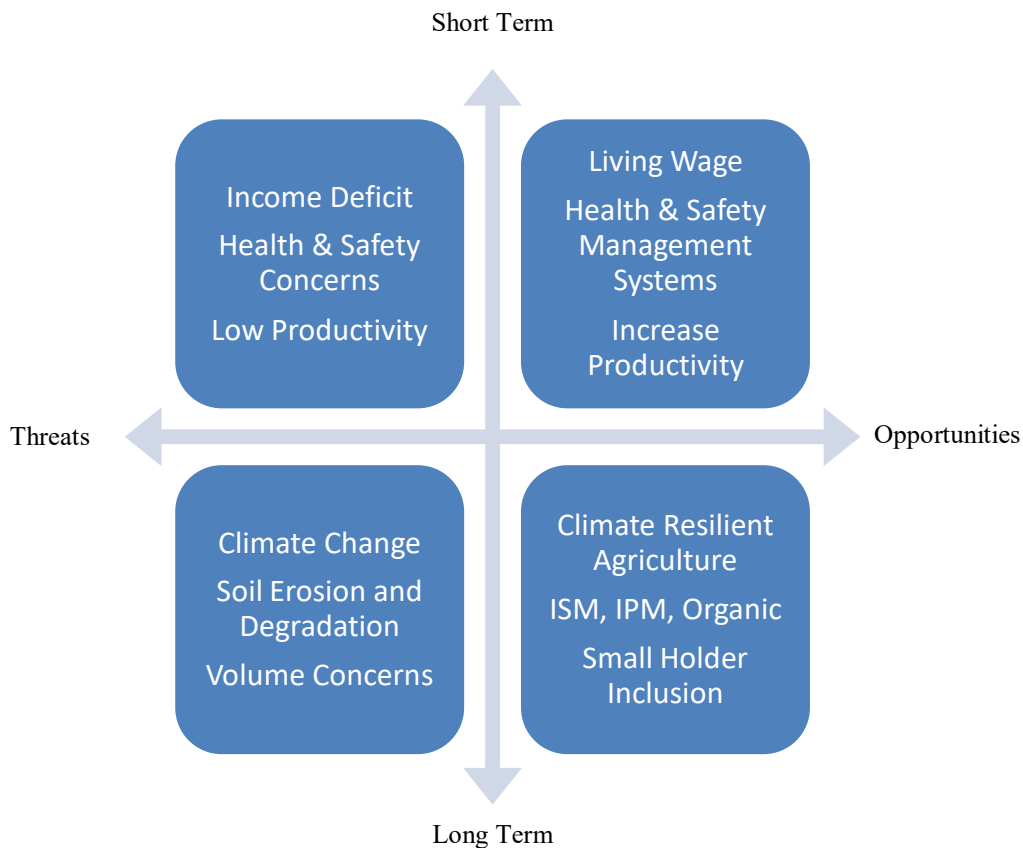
Short Term

Income Deficit

Health & Safety Concerns

Low Productivity

Living Wage

Health & Safety Management Systems

Increase Productivity

Threats

Opportunities

Climate Change

Soil Erosion and Degradation

Volume Concerns

Climate Resilient Agriculture

ISM, IPM, Organic

Small Holder Inclusion

Long Term